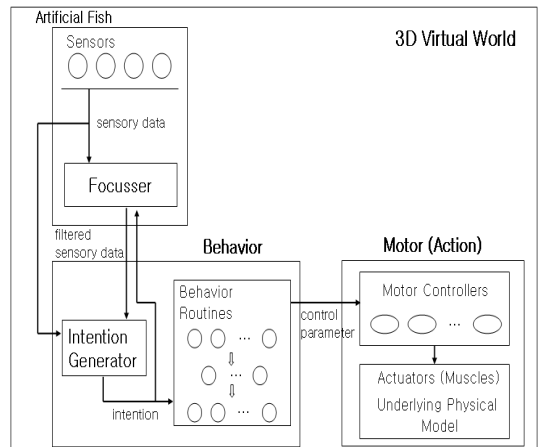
Artificial Fish

3D Virtual World

Sensors

sensory data

Focusser

filtered sensory data

Behavior

Motor (Action)

Behavior Routines

Intention Generator

intention

control parameter

Motor Controllers

Actuators (Muscles)

Underlying Physical Model